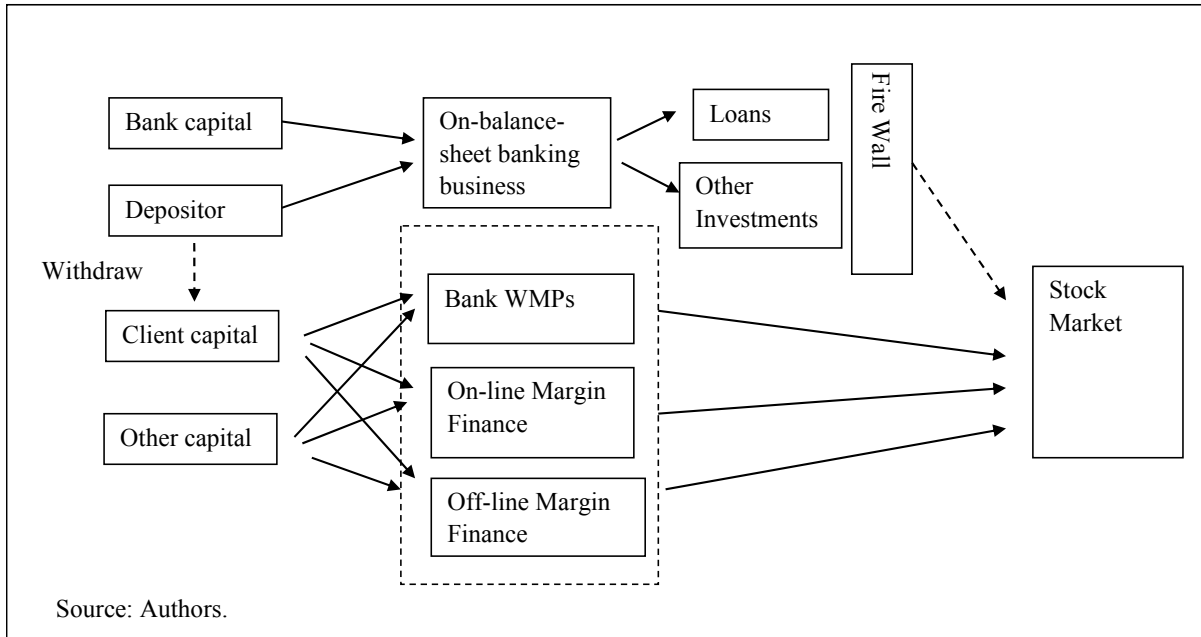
Bank capital

Depositor

On-balance-sheet banking business

Loans

Other Investments

Fire Wall

Withdraw

Client capital

Other capital

Bank WMPs

On-line Margin Finance

Off-line Margin Finance

Stock Market

Source: Authors.